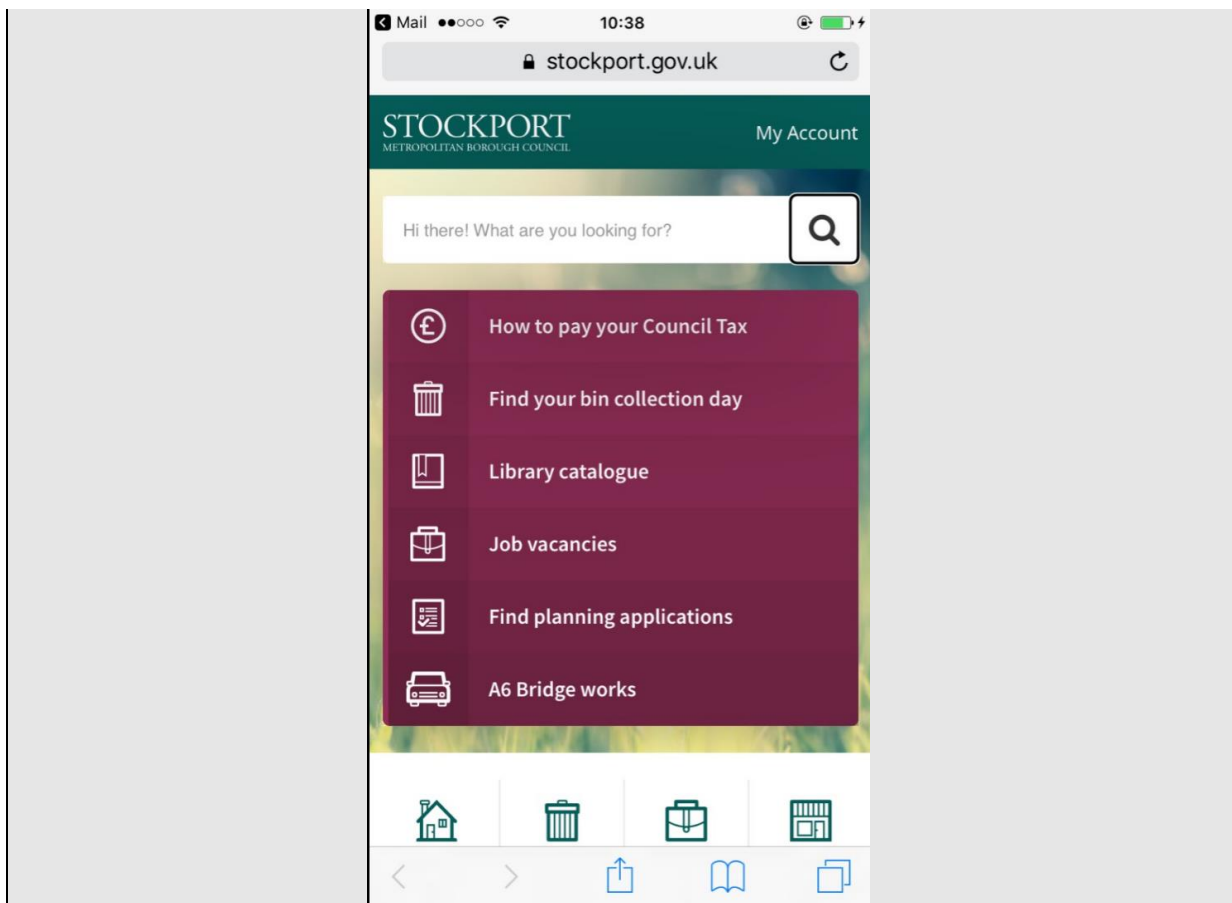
Mail ●●○○○ 10:38

stockport.gov.uk

STOCKPORT
METROPOLITAN BOROUGH COUNCIL

My Account

Hi there! What are you looking for?

How to pay your Council Tax

Find your bin collection day

Library catalogue

Job vacancies

Find planning applications

A6 Bridge works